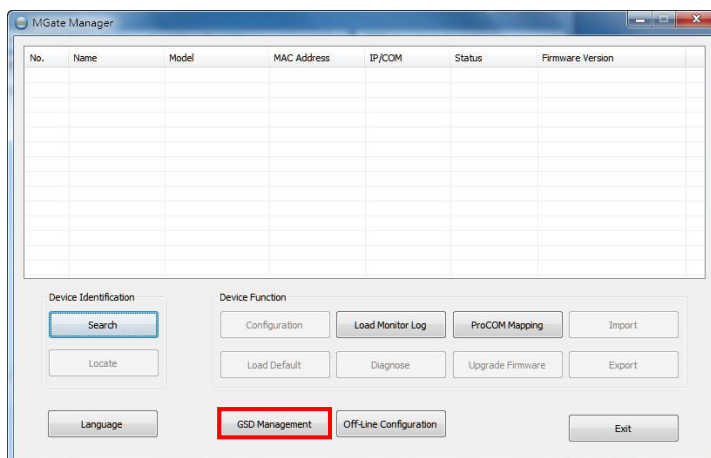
MGate Manager

| No. | Name | Model | MAC Address | IP/COM | Status | Firmware Version |
|---|---|---|---|---|---|---|

Device Identification

Search

Locate

Device Function

Configuration

Load Monitor Log

ProCOM Mapping

Import

Load Default

Diagnose

Upgrade Firmware

Export

Language

GSD Management

Off-Line Configuration

Exit